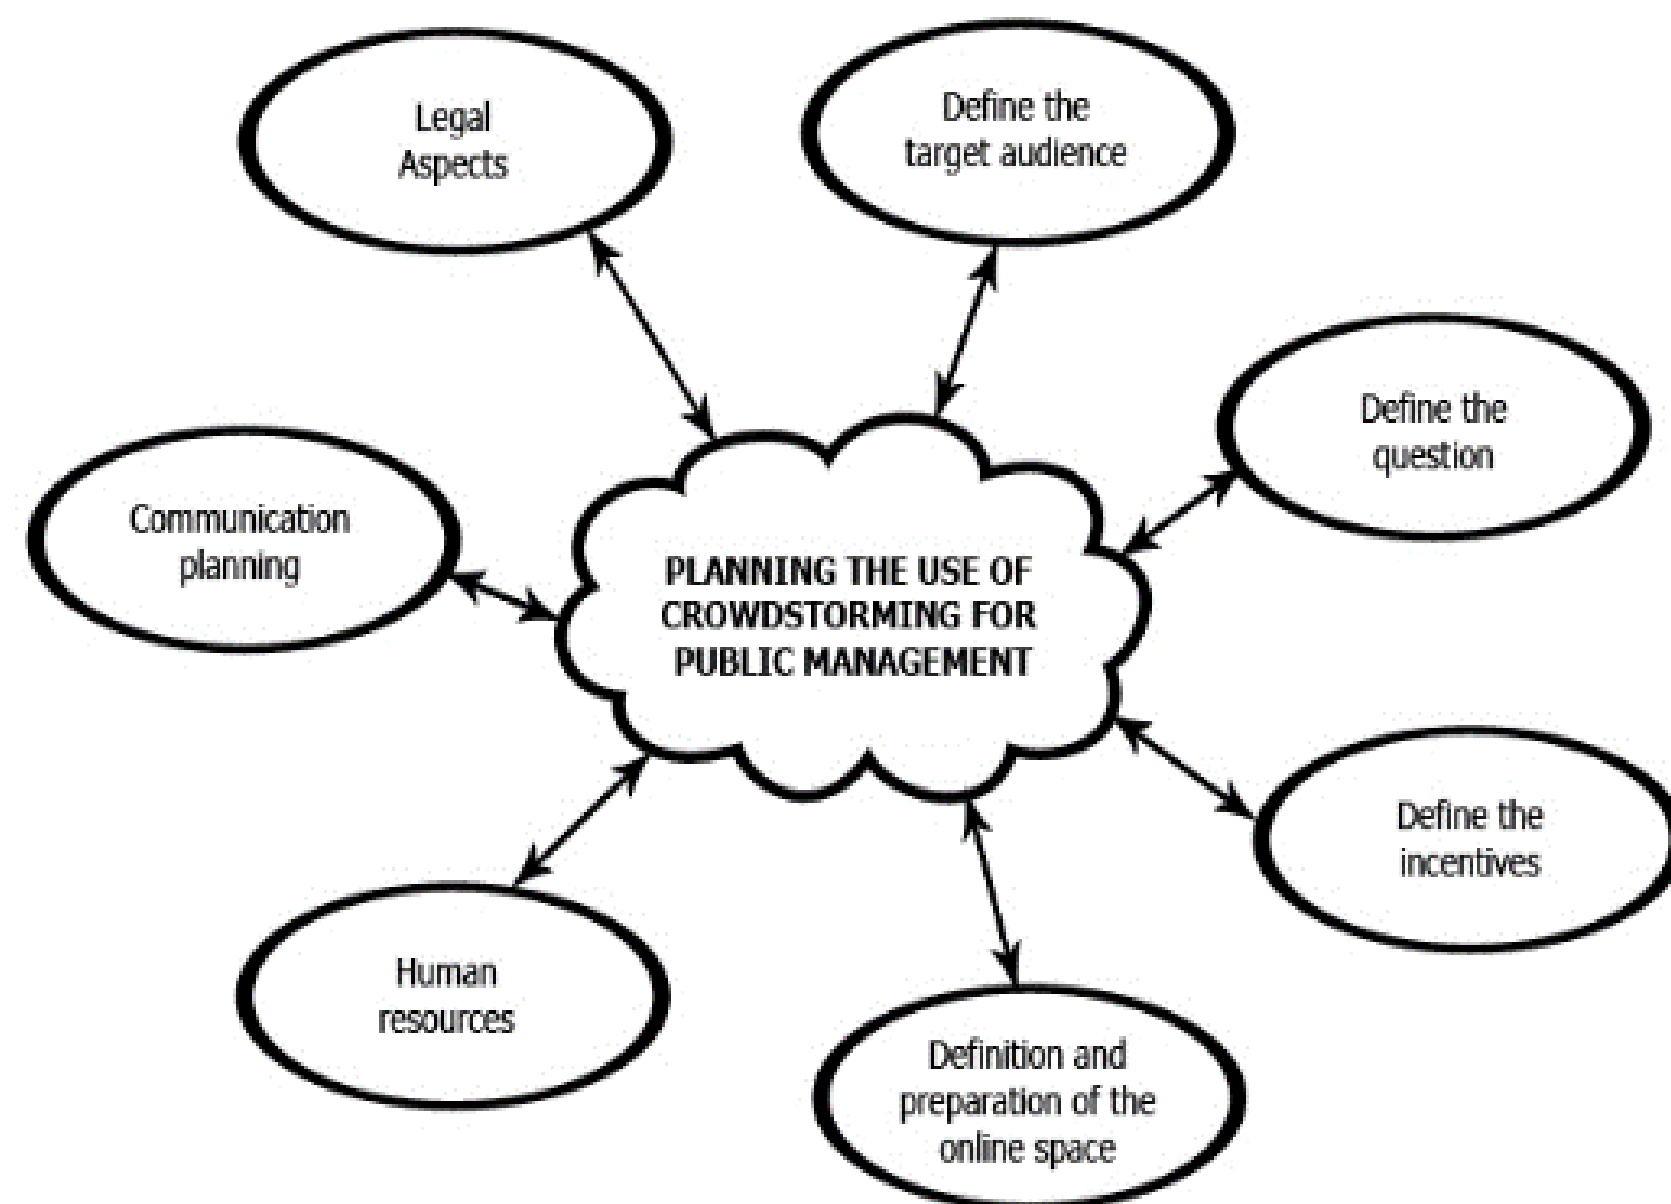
Legal Aspects

Define the target audience

Define the question

Communication planning

PLANNING THE USE OF CROWDSTORMING FOR PUBLIC MANAGEMENT

Define the incentives

Human resources

Definition and preparation of the online space